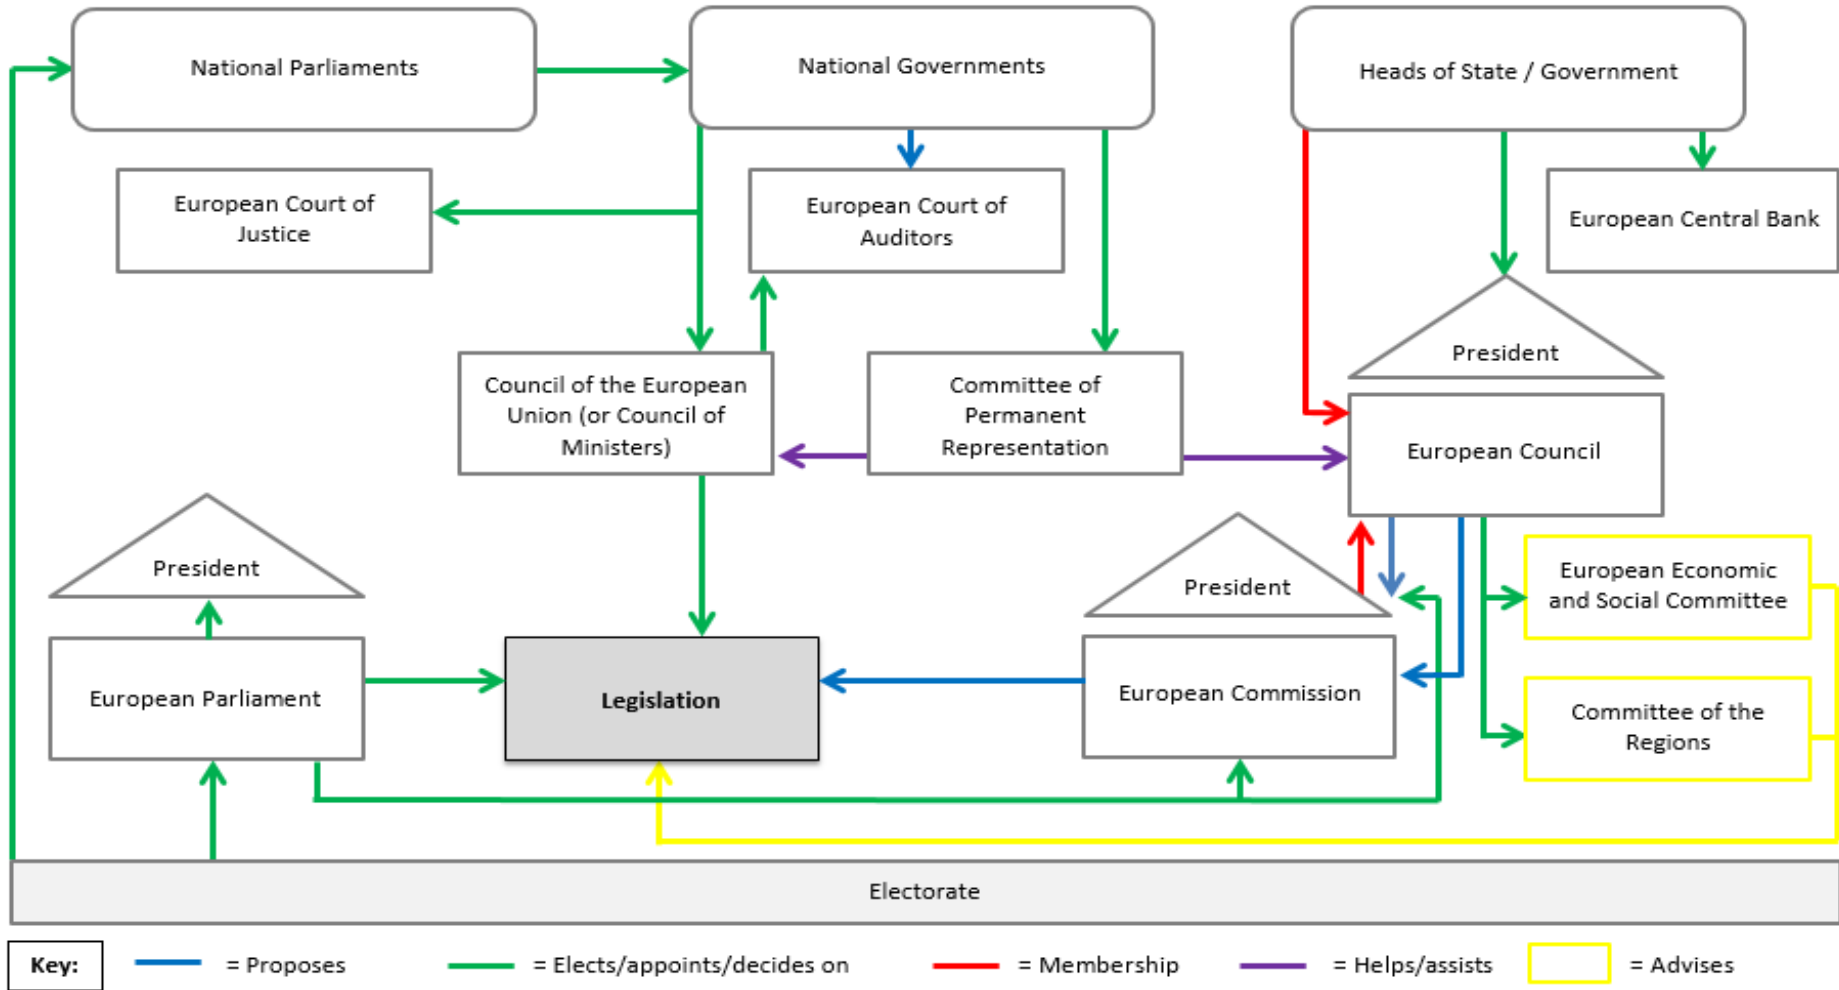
National Parliaments

National Governments

Heads of State / Government

European Court of Justice

European Court of Auditors

European Central Bank

President

Council of the European Union (or Council of Ministers)

Committee of Permanent Representation

European Council

President

President

European Economic and Social Committee

European Parliament

Legislation

European Commission

Committee of the Regions

Electorate

Key: = Proposes = Elects/appoints/decides on = Membership = Helps/assists = Advises